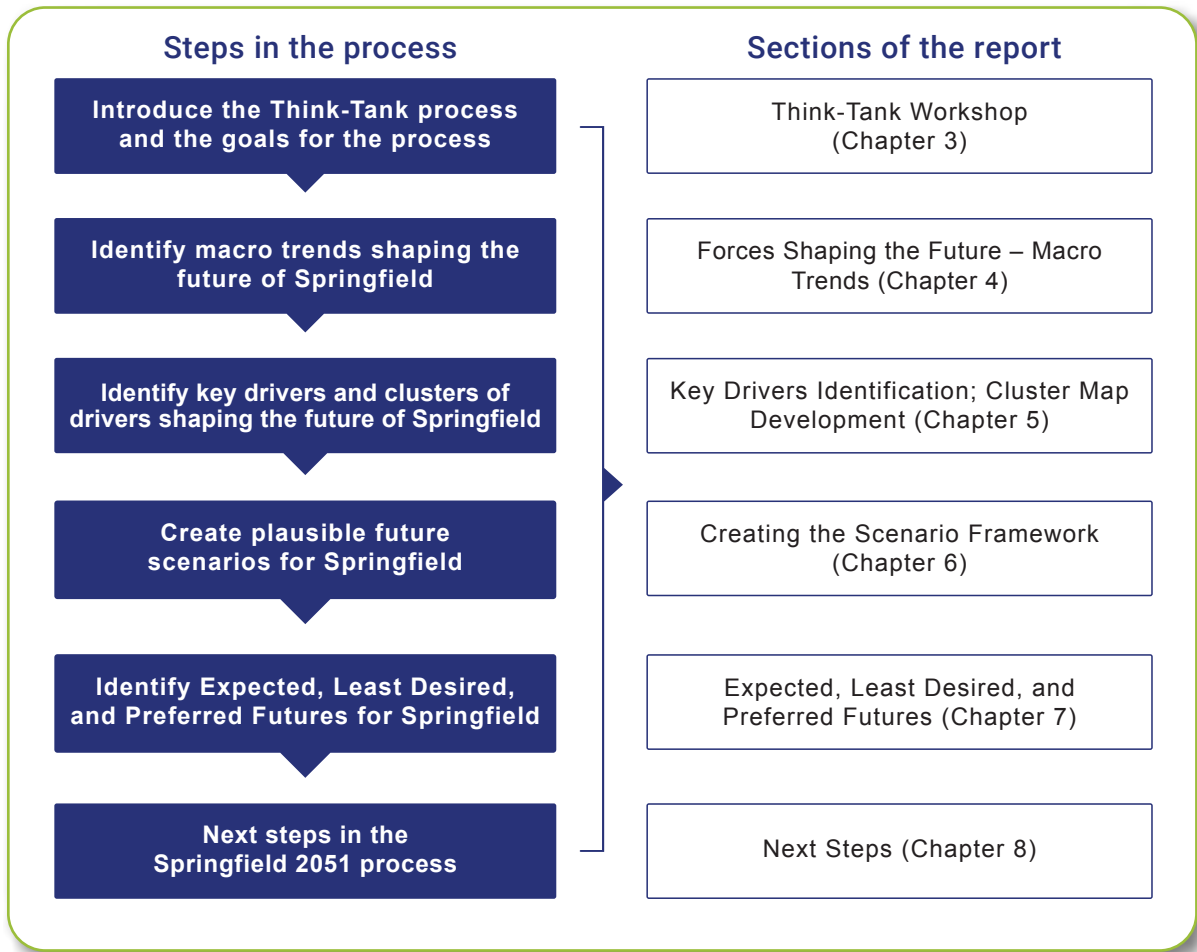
Steps in the process

Introduce the Think-Tank process and the goals for the process

Identify macro trends shaping the future of Springfield

Identify key drivers and clusters of drivers shaping the future of Springfield

Create plausible future scenarios for Springfield

Identify Expected, Least Desired, and Preferred Futures for Springfield

Next steps in the Springfield 2051 process

Sections of the report

Think-Tank Workshop (Chapter 3)

Forces Shaping the Future – Macro Trends (Chapter 4)

Key Drivers Identification; Cluster Map Development (Chapter 5)

Creating the Scenario Framework (Chapter 6)

Expected, Least Desired, and Preferred Futures (Chapter 7)

Next Steps (Chapter 8)